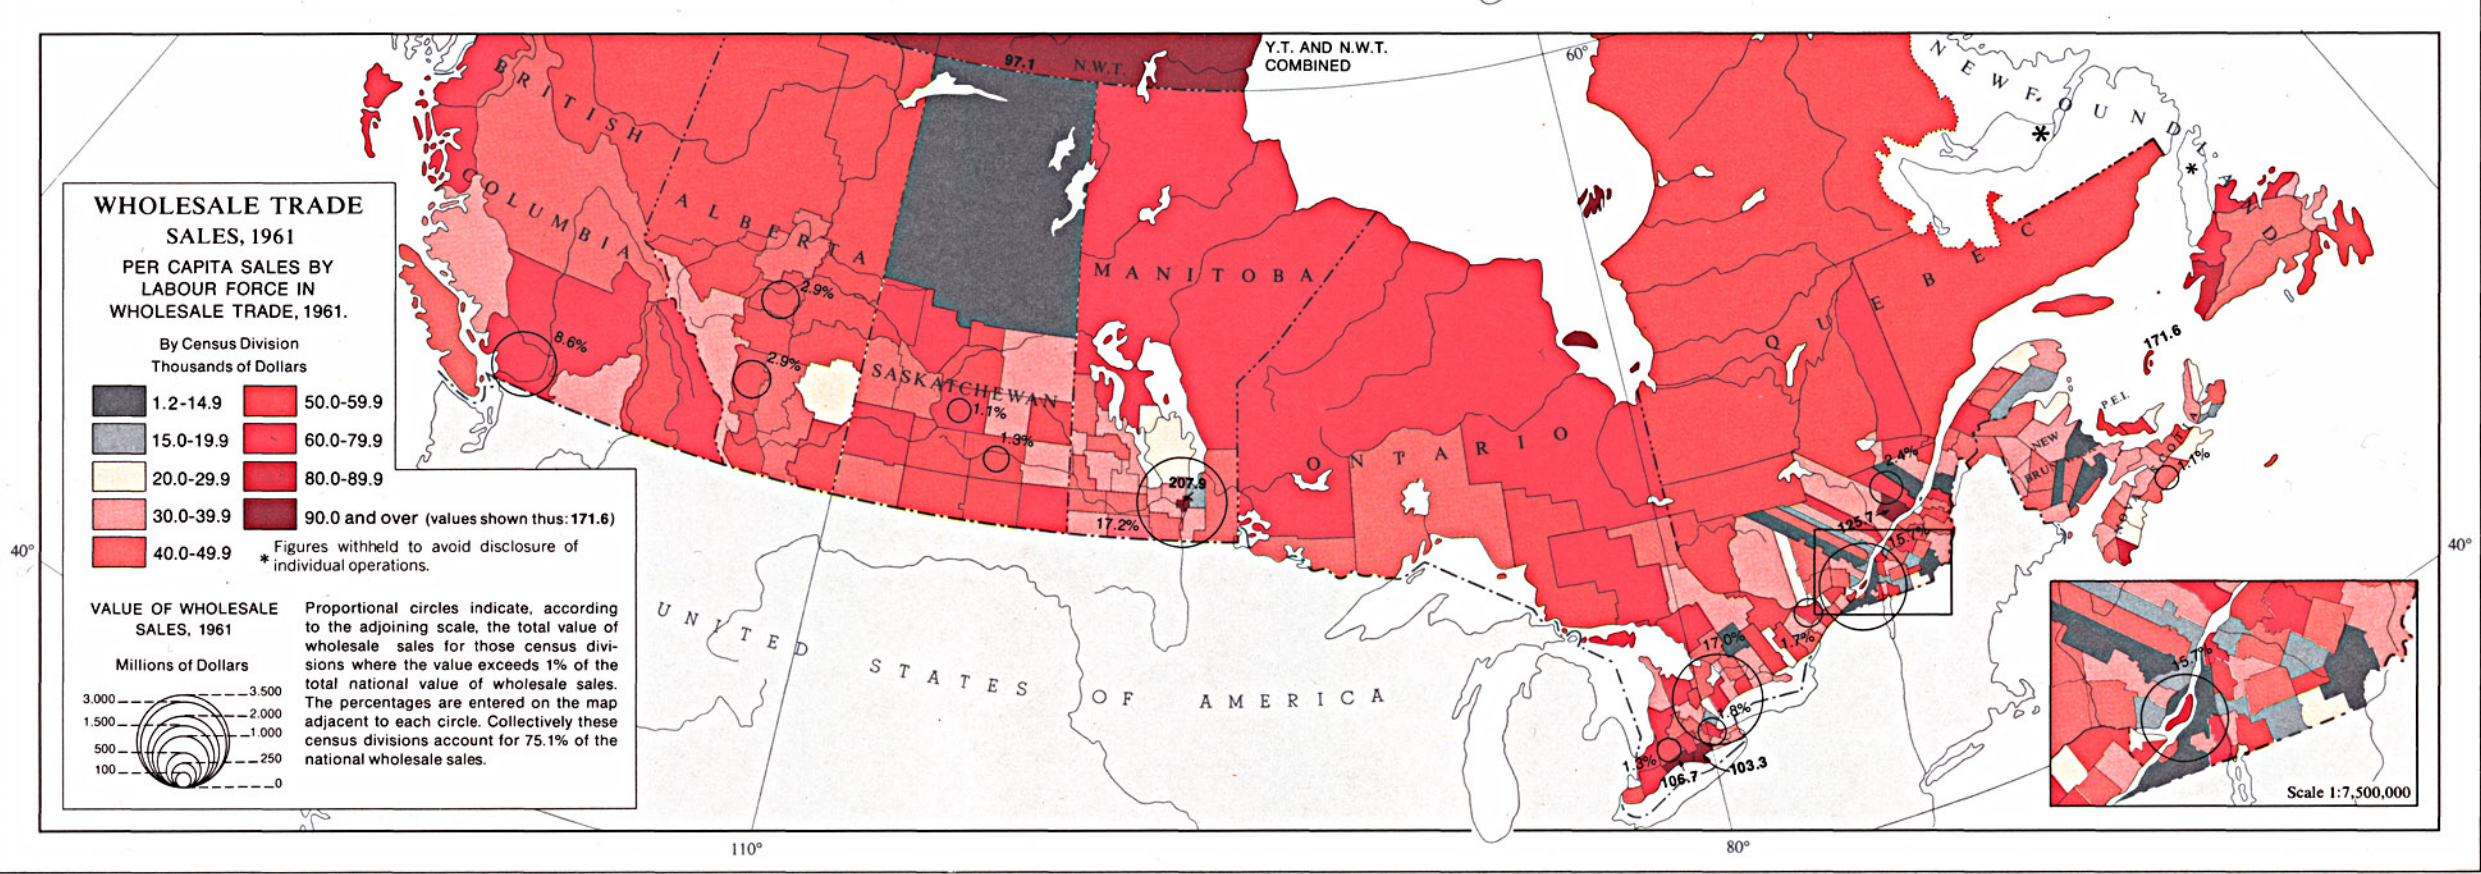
WHOLESALE TRADE
SALES, 1961

PER CAPITA SALES BY LABOUR FORCE IN WHOLESALE TRADE, 1961.

By Census Division
Thousands of Dollars

1.2-14.9
15.0-19.9
20.0-29.9
30.0-39.9
40.0-49.9
50.0-59.9
60.0-79.9
80.0-89.9
90.0 and over (values shown thus: 171.6)

* Figures withheld to avoid disclosure of individual operations.

VALUE OF WHOLESALE SALES, 1961

Millions of Dollars

3,000
1,500
500
100
3,500
2,000
1,000
250
0

Proportional circles indicate, according to the adjoining scale, the total value of wholesale sales for those census divisions where the value exceeds 1% of the total national value of wholesale sales. The percentages are entered on the map adjacent to each circle. Collectively these census divisions account for 75.1% of the national wholesale sales.

Y.T. AND N.W.T. COMBINED

97.1 N.W.T.

BRITISH COLUMBIA

ALBERTA

SASKATCHEWAN

MANITOBA

ONTARIO

QUEBEC

NEWFOUNDLAND

NEW BRUNSWICK

NOVA SCOTIA

P.E.I.

UNITED STATES OF AMERICA

8.6%
2.9%
2.9%
1.1%
1.3%
207.9
17.2%
171.6
2.4%
125.7
15.7%
1.1%
1.7%
17.0%
.8%
1.3%
106.7
103.3
15.7%

60°
40°
40°
110°
80°

Scale 1:7,500,000